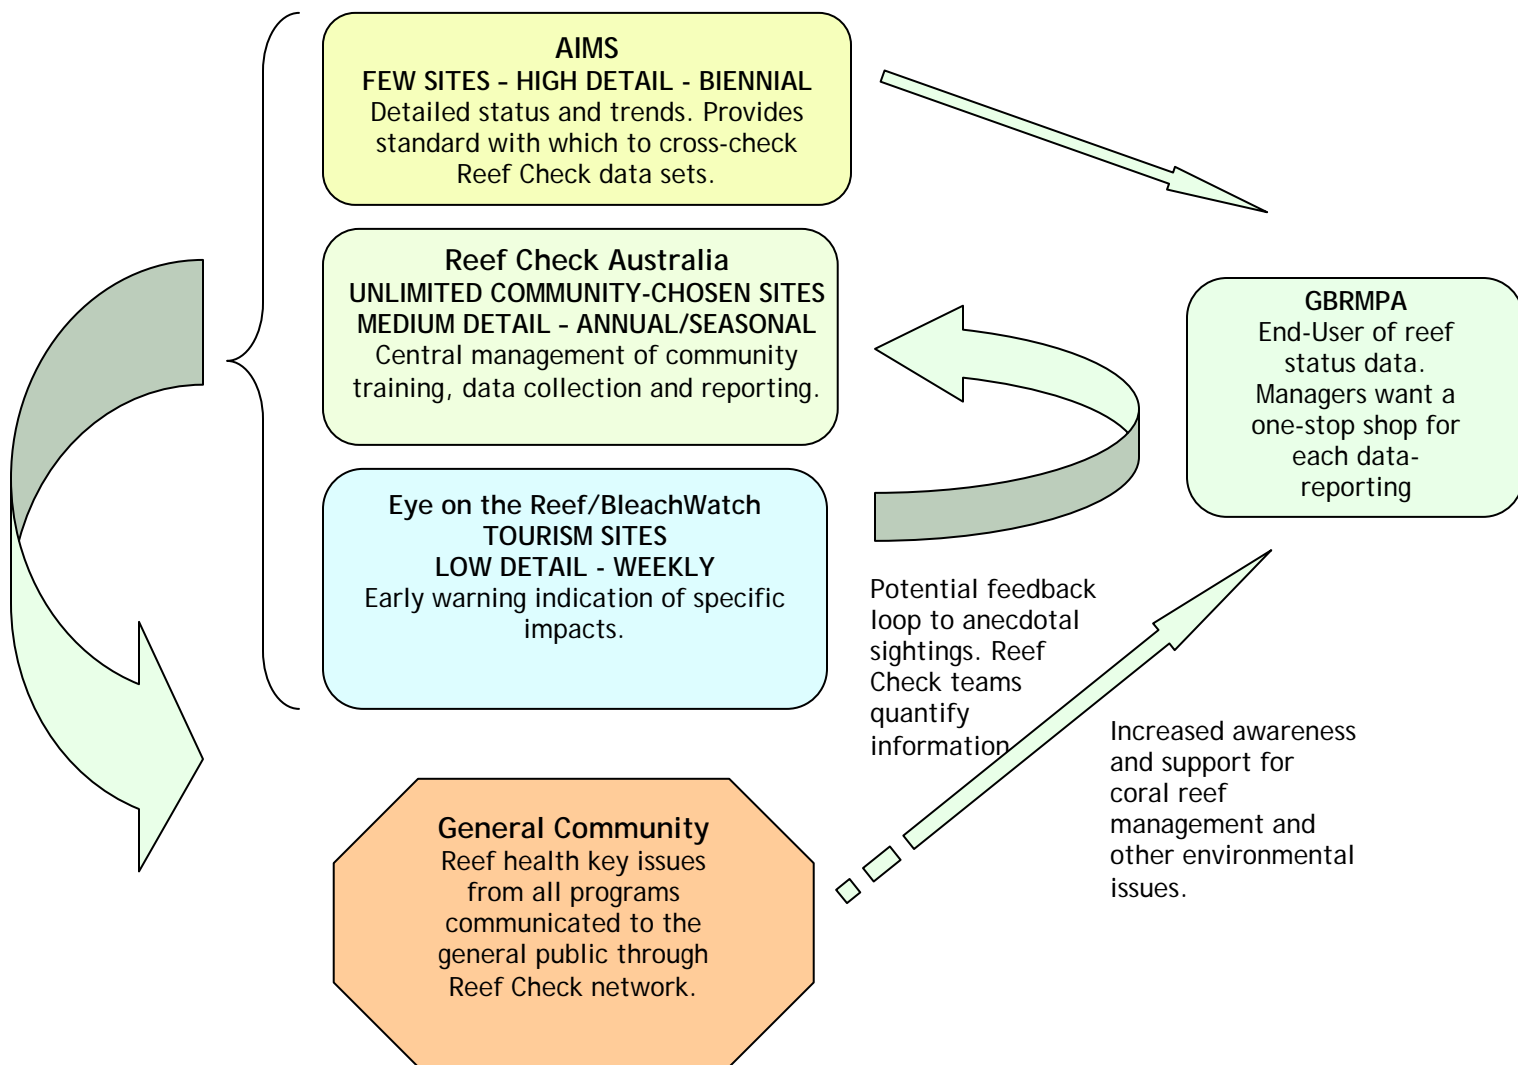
AIMS
FEW SITES – HIGH DETAIL – BIENNIAL
Detailed status and trends. Provides standard with which to cross-check Reef Check data sets.

Reef Check Australia
UNLIMITED COMMUNITY-CHOSEN SITES
MEDIUM DETAIL – ANNUAL/SEASONAL
Central management of community training, data collection and reporting.

Eye on the Reef/BleachWatch
TOURISM SITES
LOW DETAIL - WEEKLY
Early warning indication of specific impacts.

GBRMPA
End-User of reef status data. Managers want a one-stop shop for each data-reporting

Potential feedback loop to anecdotal sightings. Reef Check teams quantify information

General Community
Reef health key issues from all programs communicated to the general public through Reef Check network.

Increased awareness and support for coral reef management and other environmental issues.